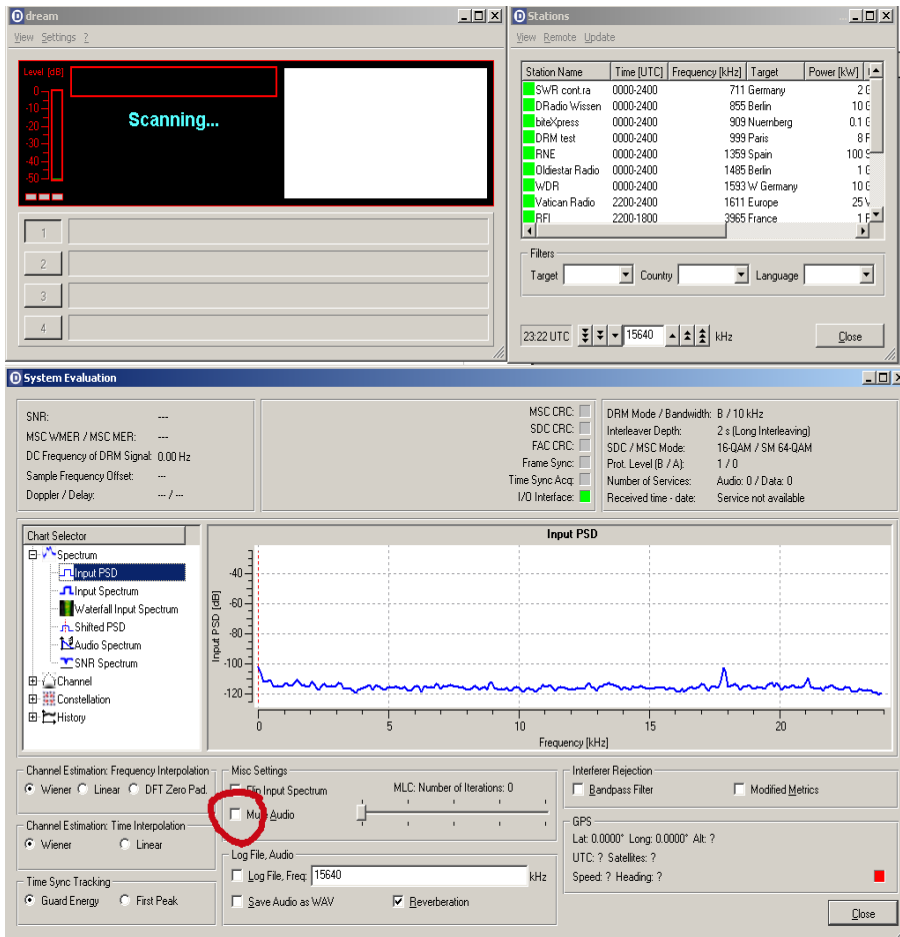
dream

View Settings ?

Level [dB]
0
-10
-20
-30
-40
-50

Scanning...

1
2
3
4

Stations

View Remote Update

| Station Name | Time [UTC] | Frequency [kHz] | Target | Power [kW] |
|---|---|---|---|---|
| SWR cont.ra | 0000-2400 | 711 | Germany | 2 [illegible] |
| DRadio Wissen | 0000-2400 | 855 | Berlin | 10 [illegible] |
| biteXpress | 0000-2400 | 909 | Nuernberg | 0.1 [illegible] |
| DRM test | 0000-2400 | 999 | Paris | 8 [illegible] |
| RNE | 0000-2400 | 1359 | Spain | 100 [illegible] |
| Oldiestar Radio | 0000-2400 | 1485 | Berlin | 1 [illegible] |
| WDR | 0000-2400 | 1593 | W Germany | 10 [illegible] |
| Vatican Radio | 2200-2400 | 1611 | Europe | 25 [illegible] |
| RFI | 2200-1800 | 3965 | France | 1 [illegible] |

Filters
Target Country Language

23:22 UTC 15640 kHz Close

System Evaluation

SNR: ---
MSC WMER / MSC MER: ---
DC Frequency of DRM Signal: 0.00 Hz
Sample Frequency Offset: ---
Doppler / Delay: --- / ---

MSC CRC:
SDC CRC:
FAC CRC:
Frame Sync:
Time Sync Acq:
I/O Interface:

DRM Mode / Bandwidth: B / 10 kHz
Interleaver Depth: 2 s (Long Interleaving)
SDC / MSC Mode: 16-QAM / SM 64-QAM
Prot. Level (B / A): 1 / 0
Number of Services: Audio: 0 / Data: 0
Received time - date: Service not available

Chart Selector
Spectrum
Input PSD
Input Spectrum
Waterfall Input Spectrum
Shifted PSD
Audio Spectrum
SNR Spectrum
Channel
Constellation
History

Input PSD
-40
-60
-80
-100
-120
Input PSD [dB]
0 5 10 15 20
Frequency [kHz]

Channel Estimation: Frequency Interpolation
Wiener Linear DFT Zero Pad.

Channel Estimation: Time Interpolation
Wiener Linear

Time Sync Tracking
Guard Energy First Peak

Misc Settings
Flip Input Spectrum
MLC: Number of Iterations: 0
Mute Audio

Log File, Audio
Log File, Freq: 15640 kHz
Save Audio as WAV Reverberation

Interferer Rejection
Bandpass Filter Modified Metrics

GPS
Lat: 0.0000° Long: 0.0000° Alt: ?
UTC: ? Satellites: ?
Speed: ? Heading: ?

Close